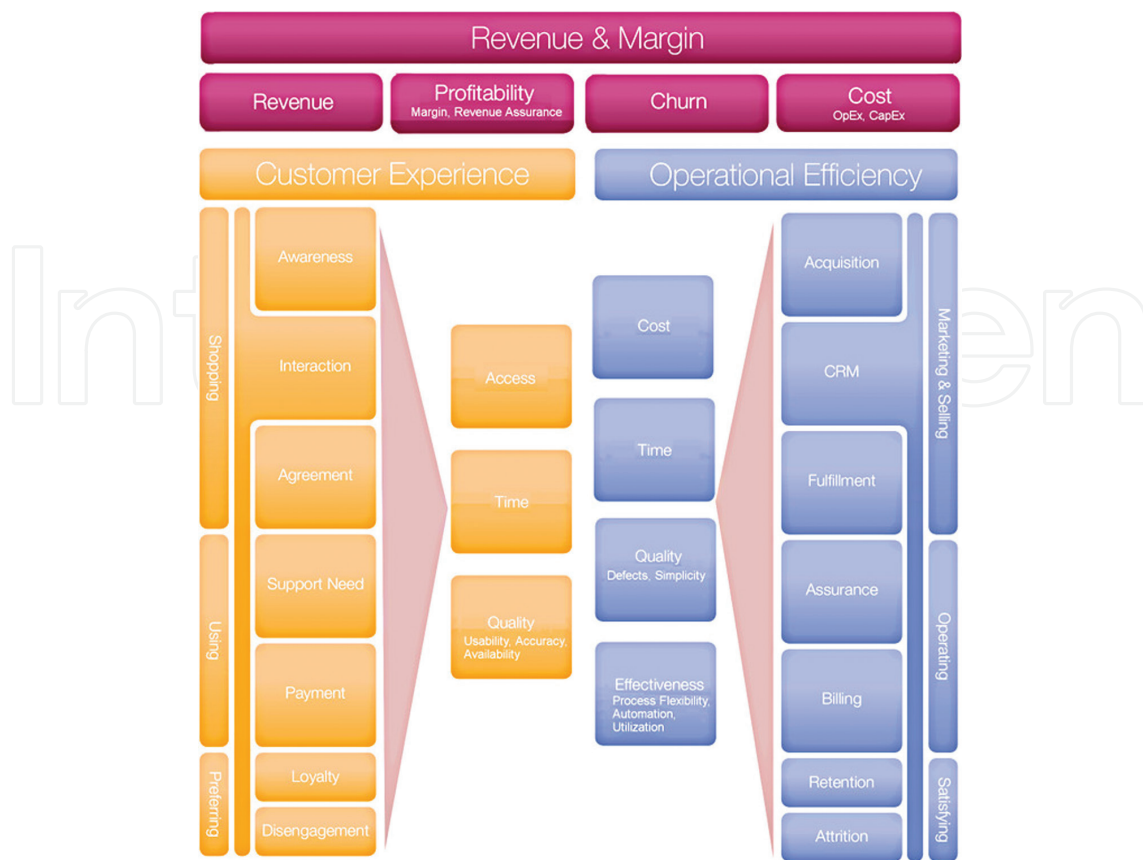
Revenue & Margin

Revenue

Profitability
Margin, Revenue Assurance

Churn

Cost
OpEx, CapEx

Customer Experience

Operational Efficiency

Shopping

Using

Preferring

Awareness

Interaction

Agreement

Support Need

Payment

Loyalty

Disengagement

Access

Time

Quality
Usability, Accuracy, Availability

Cost

Time

Quality
Defects, Simplicity

Effectiveness
Process Flexibility, Automation, Utilization

Acquisition

CRM

Fulfillment

Assurance

Billing

Retention

Attrition

Marketing & Selling

Operating

Satisfying